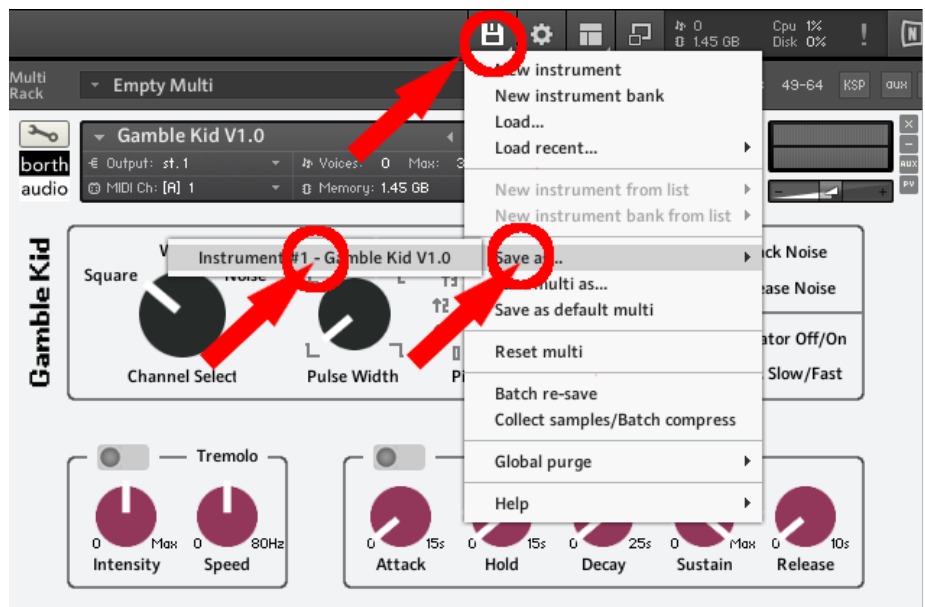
0
1.45 GB
Cpu 1%
Disk 0%

Multi Rack
Empty Multi
49-64
KSP
aux

Gamble Kid V1.0
Output: st. 1
Voices: 0 Max: 3
MIDI Ch: [A] 1
Memory: 1.45 GB

borth audio

Gamble Kid

Square
Noise
Channel Select
Pulse Width

Instrument #1 - Gamble Kid V1.0

New instrument
New instrument bank
Load...
Load recent...
New instrument from list
New instrument bank from list
Save as...
Save multi as...
Save as default multi
Reset multi
Batch re-save
Collect samples/Batch compress
Global purge
Help

ck Noise
ease Noise
ator Off/On
Slow/Fast

Tremolo
0 Max
Intensity
0 80Hz
Speed
0 15s
Attack
0 15s
Hold
0 25s
Decay
0 Max
Sustain
0 10s
Release